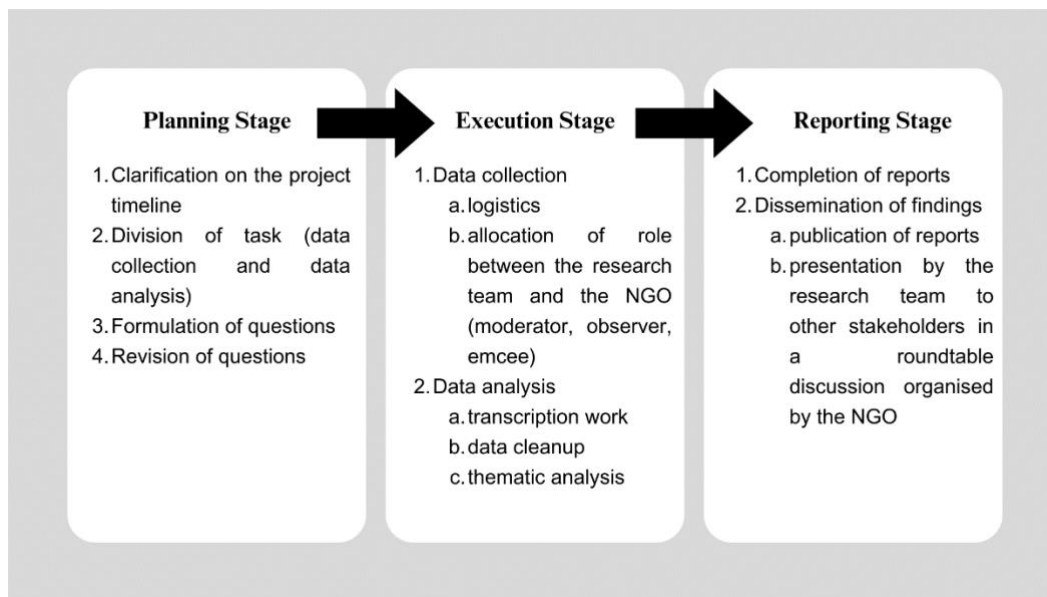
Planning Stage

1. Clarification on the project timeline
2. Division of task (data collection and data analysis)
3. Formulation of questions
4. Revision of questions

Execution Stage

1. Data collection
a. logistics
b. allocation of role between the research team and the NGO (moderator, observer, emcee)
2. Data analysis
a. transcription work
b. data cleanup
c. thematic analysis

Reporting Stage

1. Completion of reports
2. Dissemination of findings
a. publication of reports
b. presentation by the research team to other stakeholders in a roundtable discussion organised by the NGO